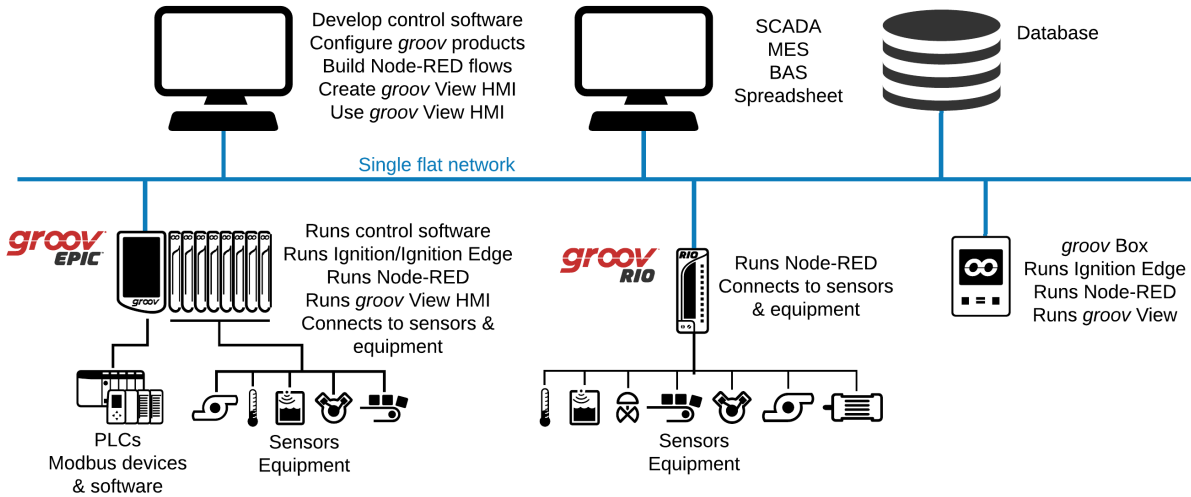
Develop control software
Configure *groov* products
Build Node-RED flows
Create *groov* View HMI
Use *groov* View HMI

SCADA
MES
BAS
Spreadsheet

Database

Single flat network

groov EPIC

groov

Runs control software
Runs Ignition/Ignition Edge
Runs Node-RED
Runs *groov* View HMI
Connects to sensors & equipment

groov RIO

RIO

Runs Node-RED
Connects to sensors & equipment

*groov* Box
Runs Ignition Edge
Runs Node-RED
Runs *groov* View

PLCs
Modbus devices
& software

Sensors
Equipment

Sensors
Equipment